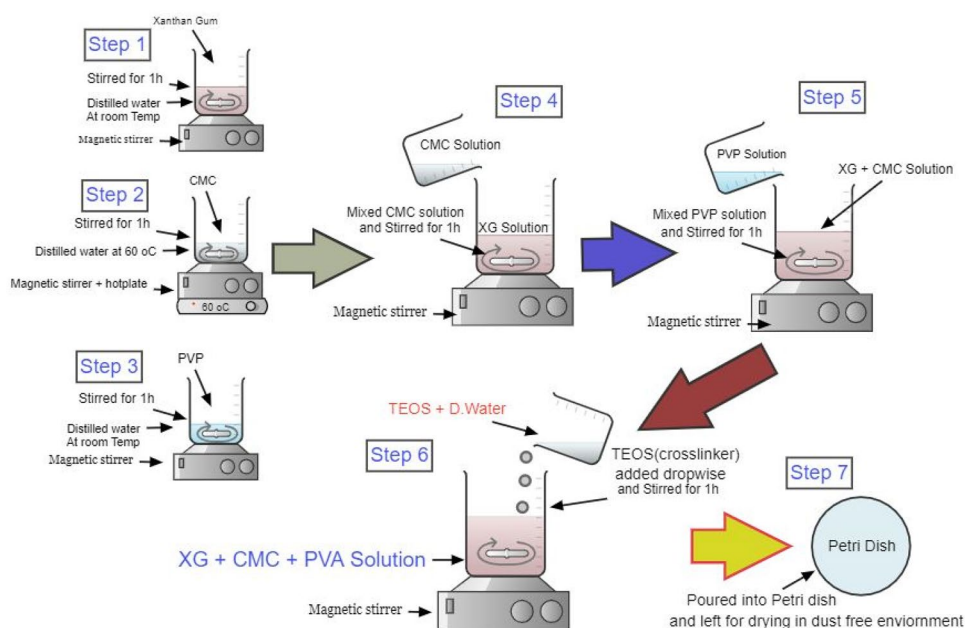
Step 1

Xanthan Gum

Stirred for 1h

Distilled water At room Temp

Magnetic stirrer

Step 2

CMC

Stirred for 1h

Distilled water at 60 oC

Magnetic stirrer + hotplate

60 oC

Step 3

PVP

Stirred for 1h

Distilled water At room Temp

Magnetic stirrer

Step 4

CMC Solution

Mixed CMC solution and Stirred for 1h

XG Solution

Magnetic stirrer

Step 5

PVP Solution

XG + CMC Solution

Mixed PVP solution and Stirred for 1h

Magnetic stirrer

TEOS + D.Water

Step 6

TEOS(crosslinker) added dropwise and Stirred for 1h

XG + CMC + PVA Solution

Magnetic stirrer

Step 7

Petri Dish

Poured into Petri dish and left for drying in dust free enviornment